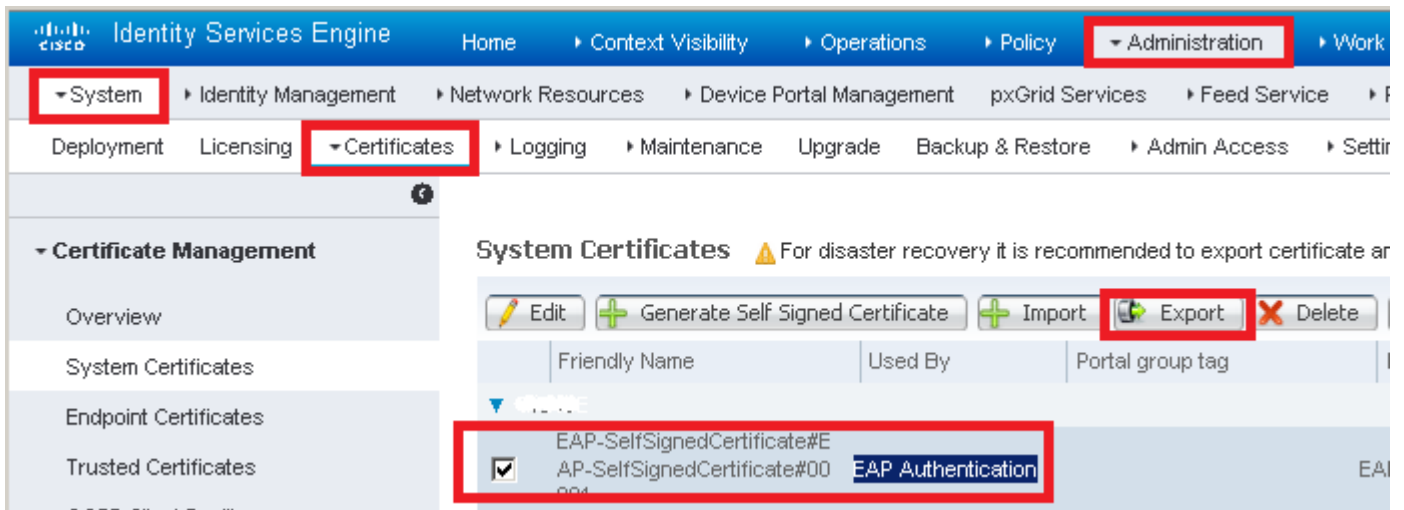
cisco Identity Services Engine Home ▸ Context Visibility ▸ Operations ▸ Policy ▾ Administration ▸ Work

▾ System ▸ Identity Management ▸ Network Resources ▸ Device Portal Management pxGrid Services ▸ Feed Service ▸ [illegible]

Deployment Licensing ▾ Certificates ▸ Logging ▸ Maintenance Upgrade Backup & Restore ▸ Admin Access ▸ Setti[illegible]

▾ Certificate Management

Overview

System Certificates

Endpoint Certificates

Trusted Certificates

System Certificates For disaster recovery it is recommended to export certificate a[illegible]

Edit Generate Self Signed Certificate Import Export Delete

| | Friendly Name | Used By | Portal group tag |
|---|---|---|---|
| ▾ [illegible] | | | |
| ☑ | EAP-SelfSignedCertificate#EAP-SelfSignedCertificate#00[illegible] | EAP Authentication | |

EA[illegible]